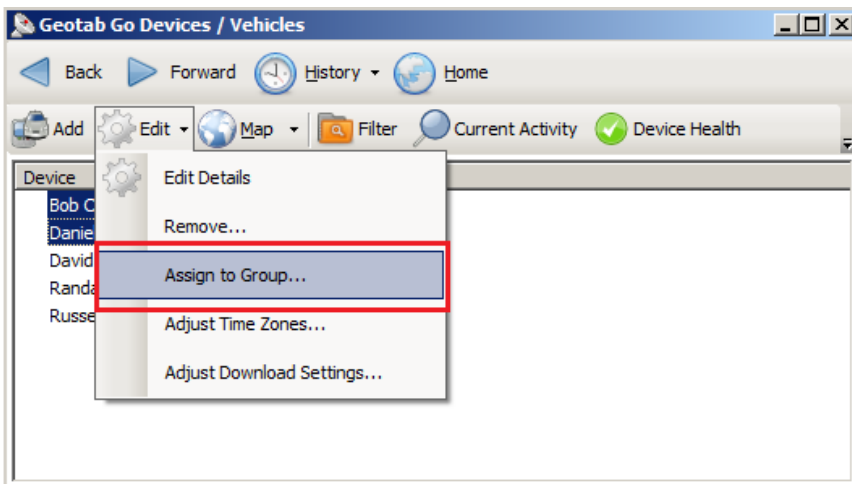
Geotab Go Devices / Vehicles

Back Forward History Home

Add Edit Map Filter Current Activity Device Health

Device

Bob C

Danie

David

Randa

Russe

Edit Details

Remove...

Assign to Group...

Adjust Time Zones...

Adjust Download Settings...